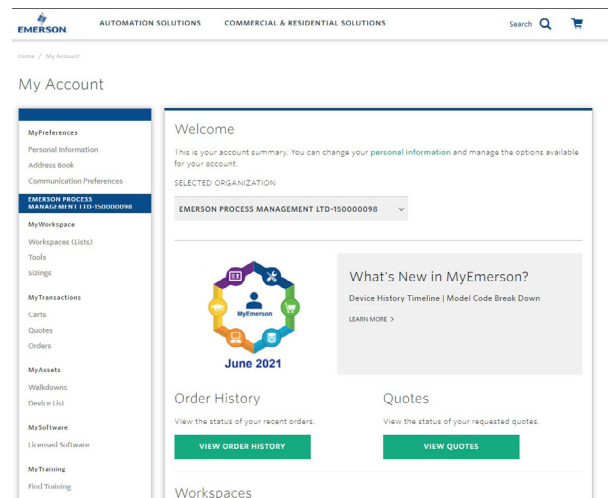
EMERSON

AUTOMATION SOLUTIONS

COMMERCIAL & RESIDENTIAL SOLUTIONS

Search

Home / My Account

My Account

MyPreferences

Personal Information

Address Book

Communication Preferences

EMERSON PROCESS MANAGEMENT LTD-150000098

MyWorkspace

Workspaces (Lists)

Tools

Sizings

MyTransactions

Carts

Quotes

Orders

MyAssets

Walkdowns

Device List

MySoftware

Licensed Software

MyTraining

Find Training

Welcome

This is your account summary. You can change your personal information and manage the options available for your account.

SELECTED ORGANIZATION

EMERSON PROCESS MANAGEMENT LTD-150000098

MyEmerson

June 2021

What's New in MyEmerson?

Device History Timeline | Model Code Break Down

LEARN MORE >

Order History

View the status of your recent orders.

VIEW ORDER HISTORY

Quotes

View the status of your requested quotes.

VIEW QUOTES

Workspaces